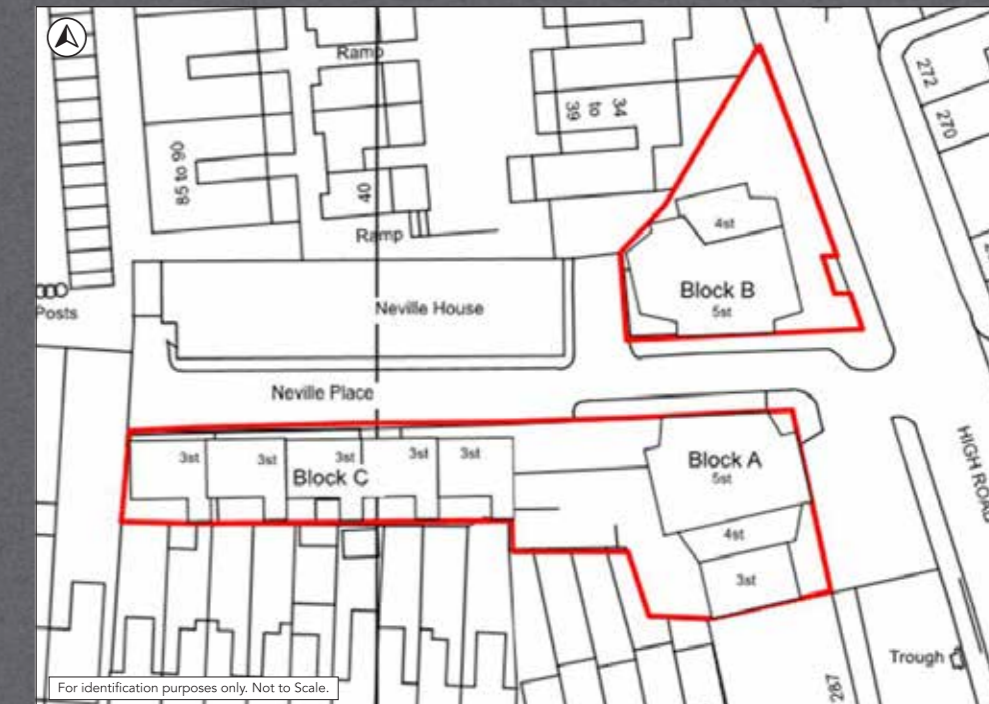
Ramp
34 to 39
272
270
85 to 90
40
Ramp
4st
Block B
5st
Posts
Neville House
Neville Place
3st
3st
3st
3st
3st
Block C
Block A
5st
HIGH ROAD
4st
3st
Trough
287
For identification purposes only. Not to Scale.